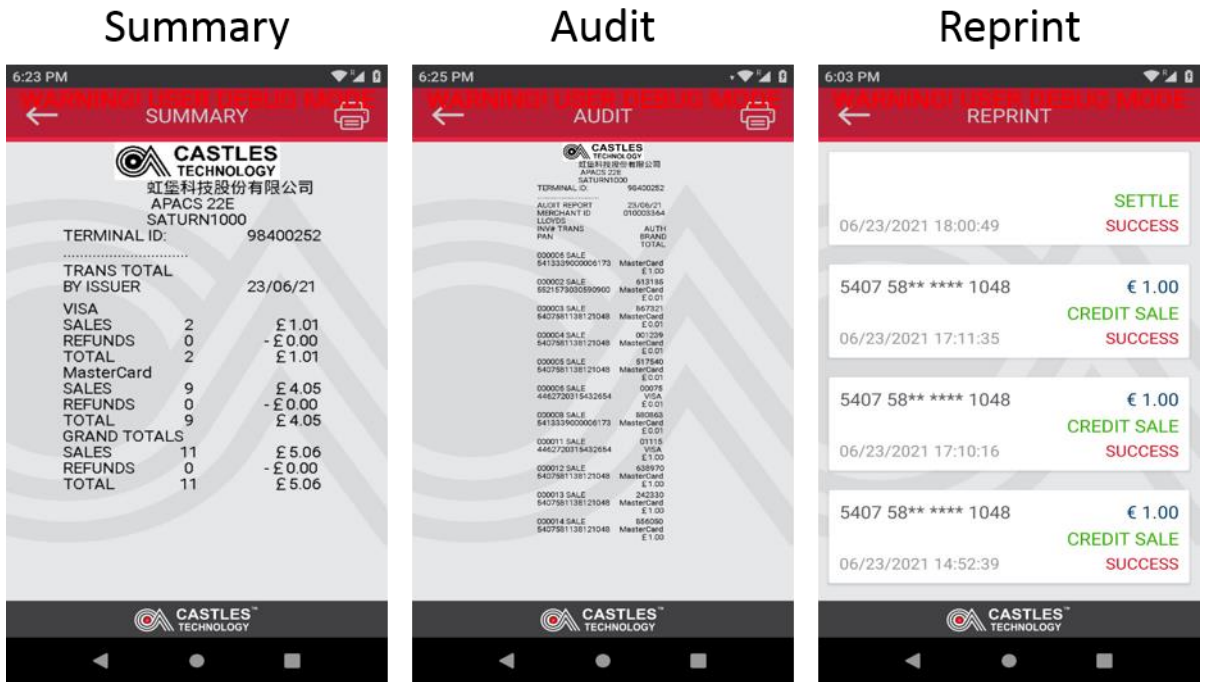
Summary

6:23 PM

WARNING! USER DEBUG MODE

SUMMARY

CASTLES TECHNOLOGY
虹堡科技股份有限公司
APACS 22E
SATURN1000
TERMINAL ID: 98400252

TRANS TOTAL
BY ISSUER 23/06/21

VISA
SALES 2 £1.01
REFUNDS 0 -£0.00
TOTAL 2 £1.01
MasterCard
SALES 9 £4.05
REFUNDS 0 -£0.00
TOTAL 9 £4.05
GRAND TOTALS
SALES 11 £5.06
REFUNDS 0 -£0.00
TOTAL 11 £5.06

CASTLES TECHNOLOGY

Audit

6:25 PM

WARNING! USER DEBUG MODE

AUDIT

CASTLES TECHNOLOGY
虹堡科技股份有限公司
APACS 22E
SATURN1000
TERMINAL ID: 98400252

AUDIT REPORT 23/06/21
MERCHANT ID 010003364
LLOYDS
INV# TRANS AUTH
PAN BRAND
TOTAL

000001 SALE
5413339000006173 MasterCard £1.00

000002 SALE 613185
5521573030590900 MasterCard £0.01

000003 SALE 867321
5407581138121048 MasterCard £0.01

000004 SALE 001229
5407581138121048 MasterCard £0.01

000005 SALE 517540
5407581138121048 MasterCard £0.01

000006 SALE 00078
4462720315432654 VISA £0.01

000008 SALE 880863
5413339000006173 MasterCard £0.01

000011 SALE 01115
4462720315432654 VISA £1.00

000012 SALE 638970
5407581138121048 MasterCard £1.00

000013 SALE 242330
5407581138121048 MasterCard £1.00

000014 SALE 886090
5407581138121048 MasterCard £1.00

CASTLES TECHNOLOGY

Reprint

6:03 PM

WARNING! USER DEBUG MODE

REPRINT

SETTLE
06/23/2021 18:00:49 SUCCESS

5407 58** **** 1048 € 1.00
CREDIT SALE
06/23/2021 17:11:35 SUCCESS

5407 58** **** 1048 € 1.00
CREDIT SALE
06/23/2021 17:10:16 SUCCESS

5407 58** **** 1048 € 1.00
CREDIT SALE
06/23/2021 14:52:39 SUCCESS

CASTLES TECHNOLOGY